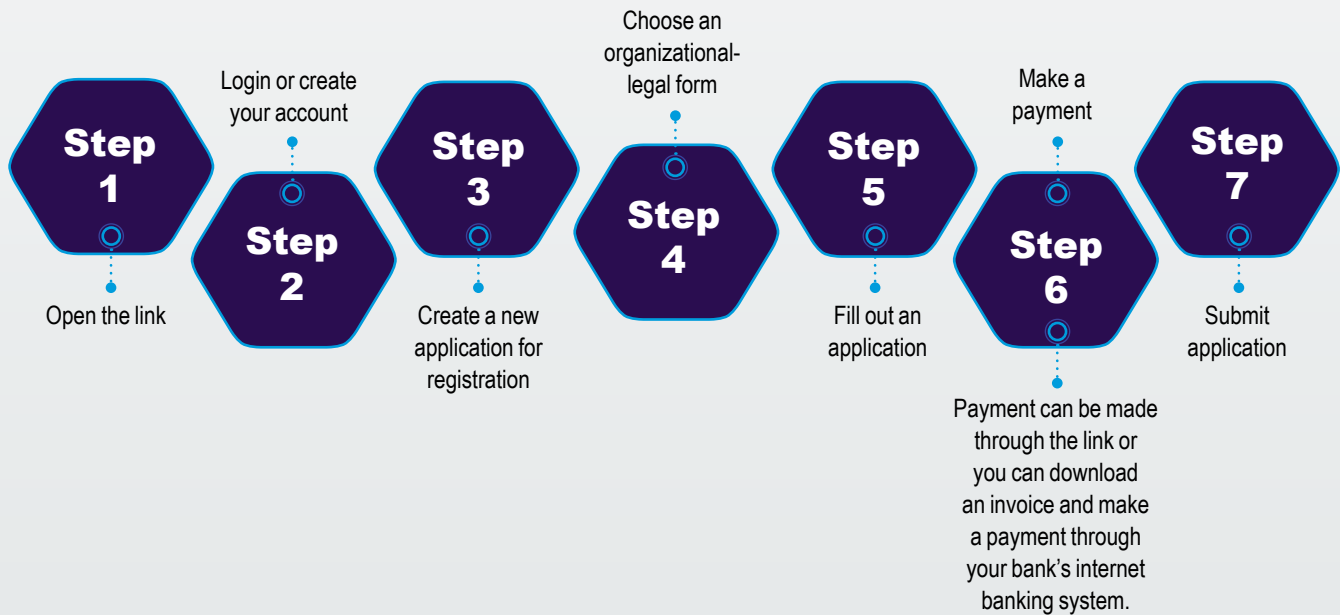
Step 1

Open the link

Login or create your account

Step 2

Step 3

Create a new application for registration

Choose an organizational-legal form

Step 4

Step 5

Fill out an application

Make a payment

Step 6

Payment can be made through the link or you can download an invoice and make a payment through your bank's internet banking system.

Step 7

Submit application